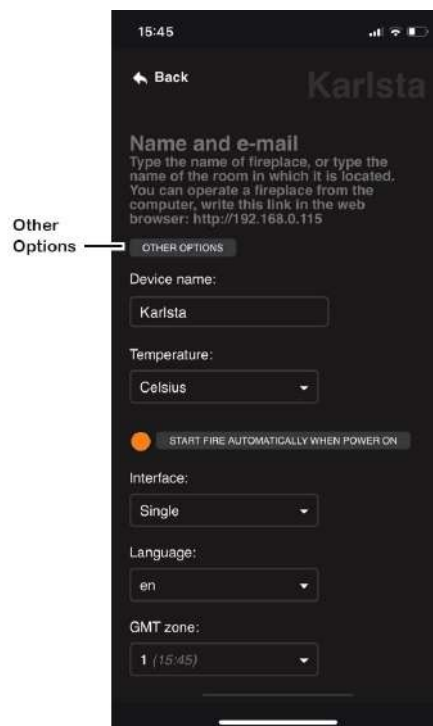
15:45

Back

Karlsta

Name and e-mail

Type the name of fireplace, or type the name of the room in which it is located. You can operate a fireplace from the computer, write this link in the web browser: http://192.168.0.115

Other Options

OTHER OPTIONS

Device name:

Karlsta

Temperature:

Celsius

START FIRE AUTOMATICALLY WHEN POWER ON

Interface:

Single

Language:

en

GMT zone:

1 (15:45)